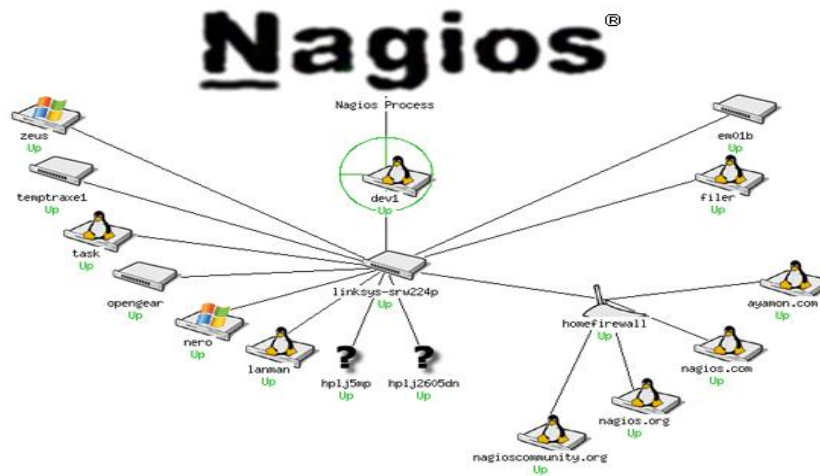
Nagios®

Nagios Process

zeus
Up

temptraxe1
Up

task
Up

opengear
Up

nero
Up

lanman
Up

hplj5mp
Up

hplj2605dn
Up

dev1
Up

linksys-srw224p
Up

em01b
Up

filer
Up

ayamon.com
Up

homefirewall
Up

nagios.com
Up

nagios.org
Up

nagioscommunity.org
Up